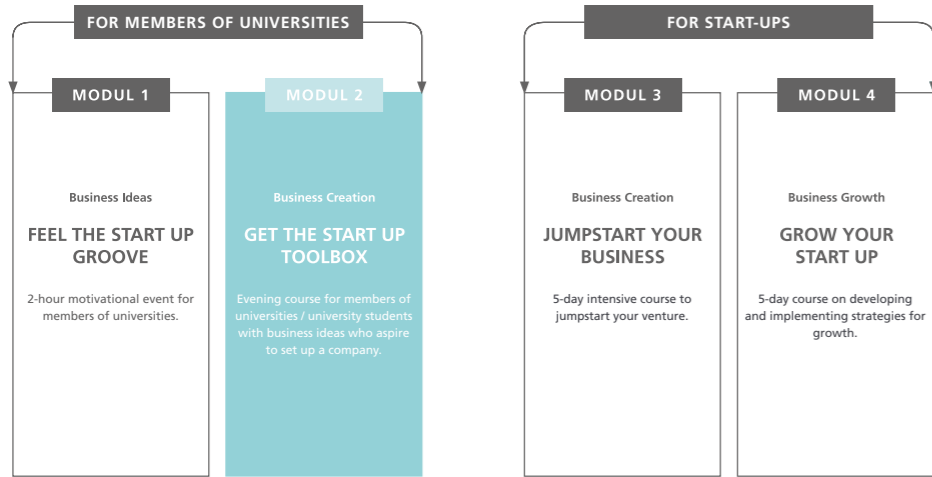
FOR MEMBERS OF UNIVERSITIES

MODUL 1

Business Ideas

FEEL THE START UP GROOVE

2-hour motivational event for members of universities.

MODUL 2

Business Creation

GET THE START UP TOOLBOX

Evening course for members of universities / university students with business ideas who aspire to set up a company.

FOR START-UPS

MODUL 3

Business Creation

JUMPSTART YOUR BUSINESS

5-day intensive course to jumpstart your venture.

MODUL 4

Business Growth

GROW YOUR START UP

5-day course on developing and implementing strategies for growth.